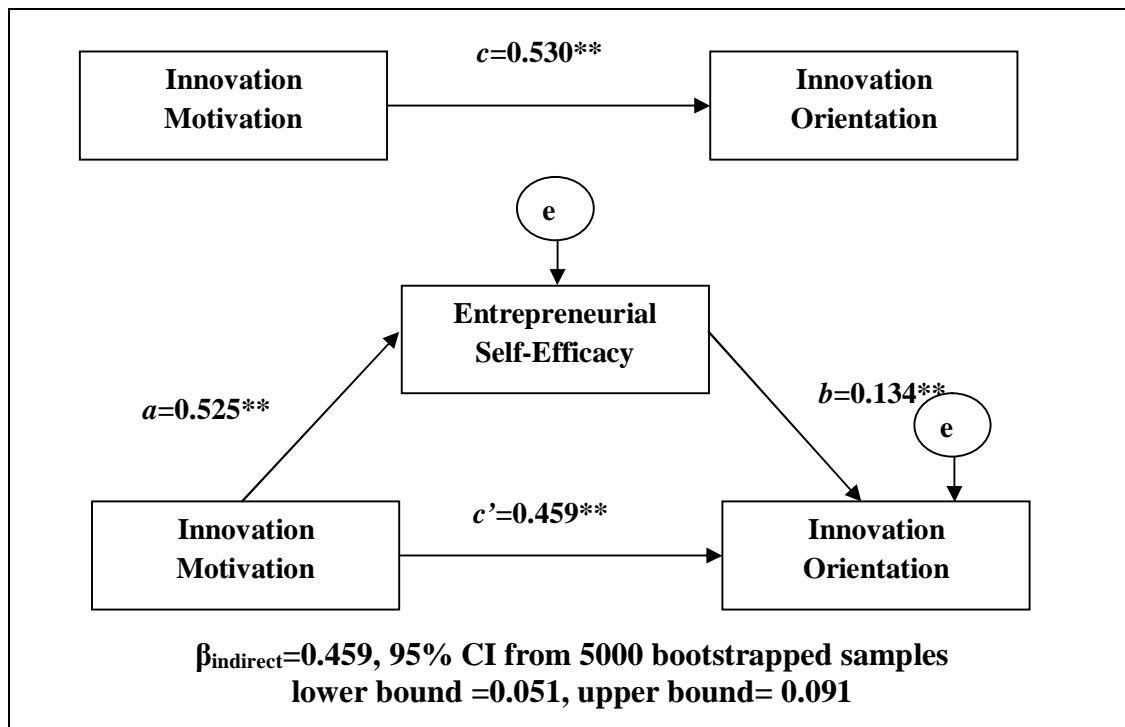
Innovation Motivation

c=0.530**

Innovation Orientation

e

Entrepreneurial Self-Efficacy

a=0.525**

b=0.134**

e

Innovation Motivation

c'=0.459**

Innovation Orientation

$\beta_{indirect}$=0.459, 95% CI from 5000 bootstrapped samples lower bound =0.051, upper bound= 0.091